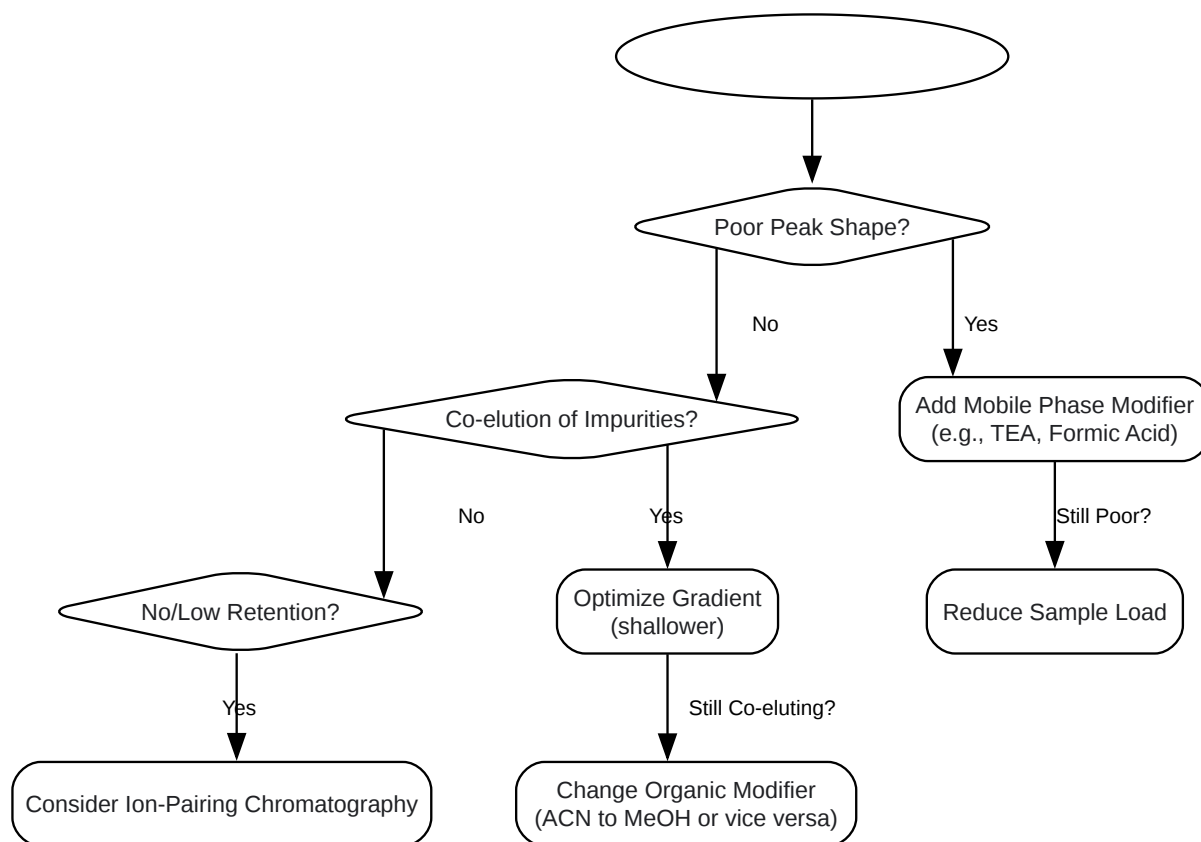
Poor Peak Shape?

No

Yes

Co-elution of Impurities?

Add Mobile Phase Modifier (e.g., TEA, Formic Acid)

No

Yes

Still Poor?

No/Low Retention?

Optimize Gradient (shallower)

Reduce Sample Load

Yes

Still Co-eluting?

Consider Ion-Pairing Chromatography

Change Organic Modifier (ACN to MeOH or vice versa)